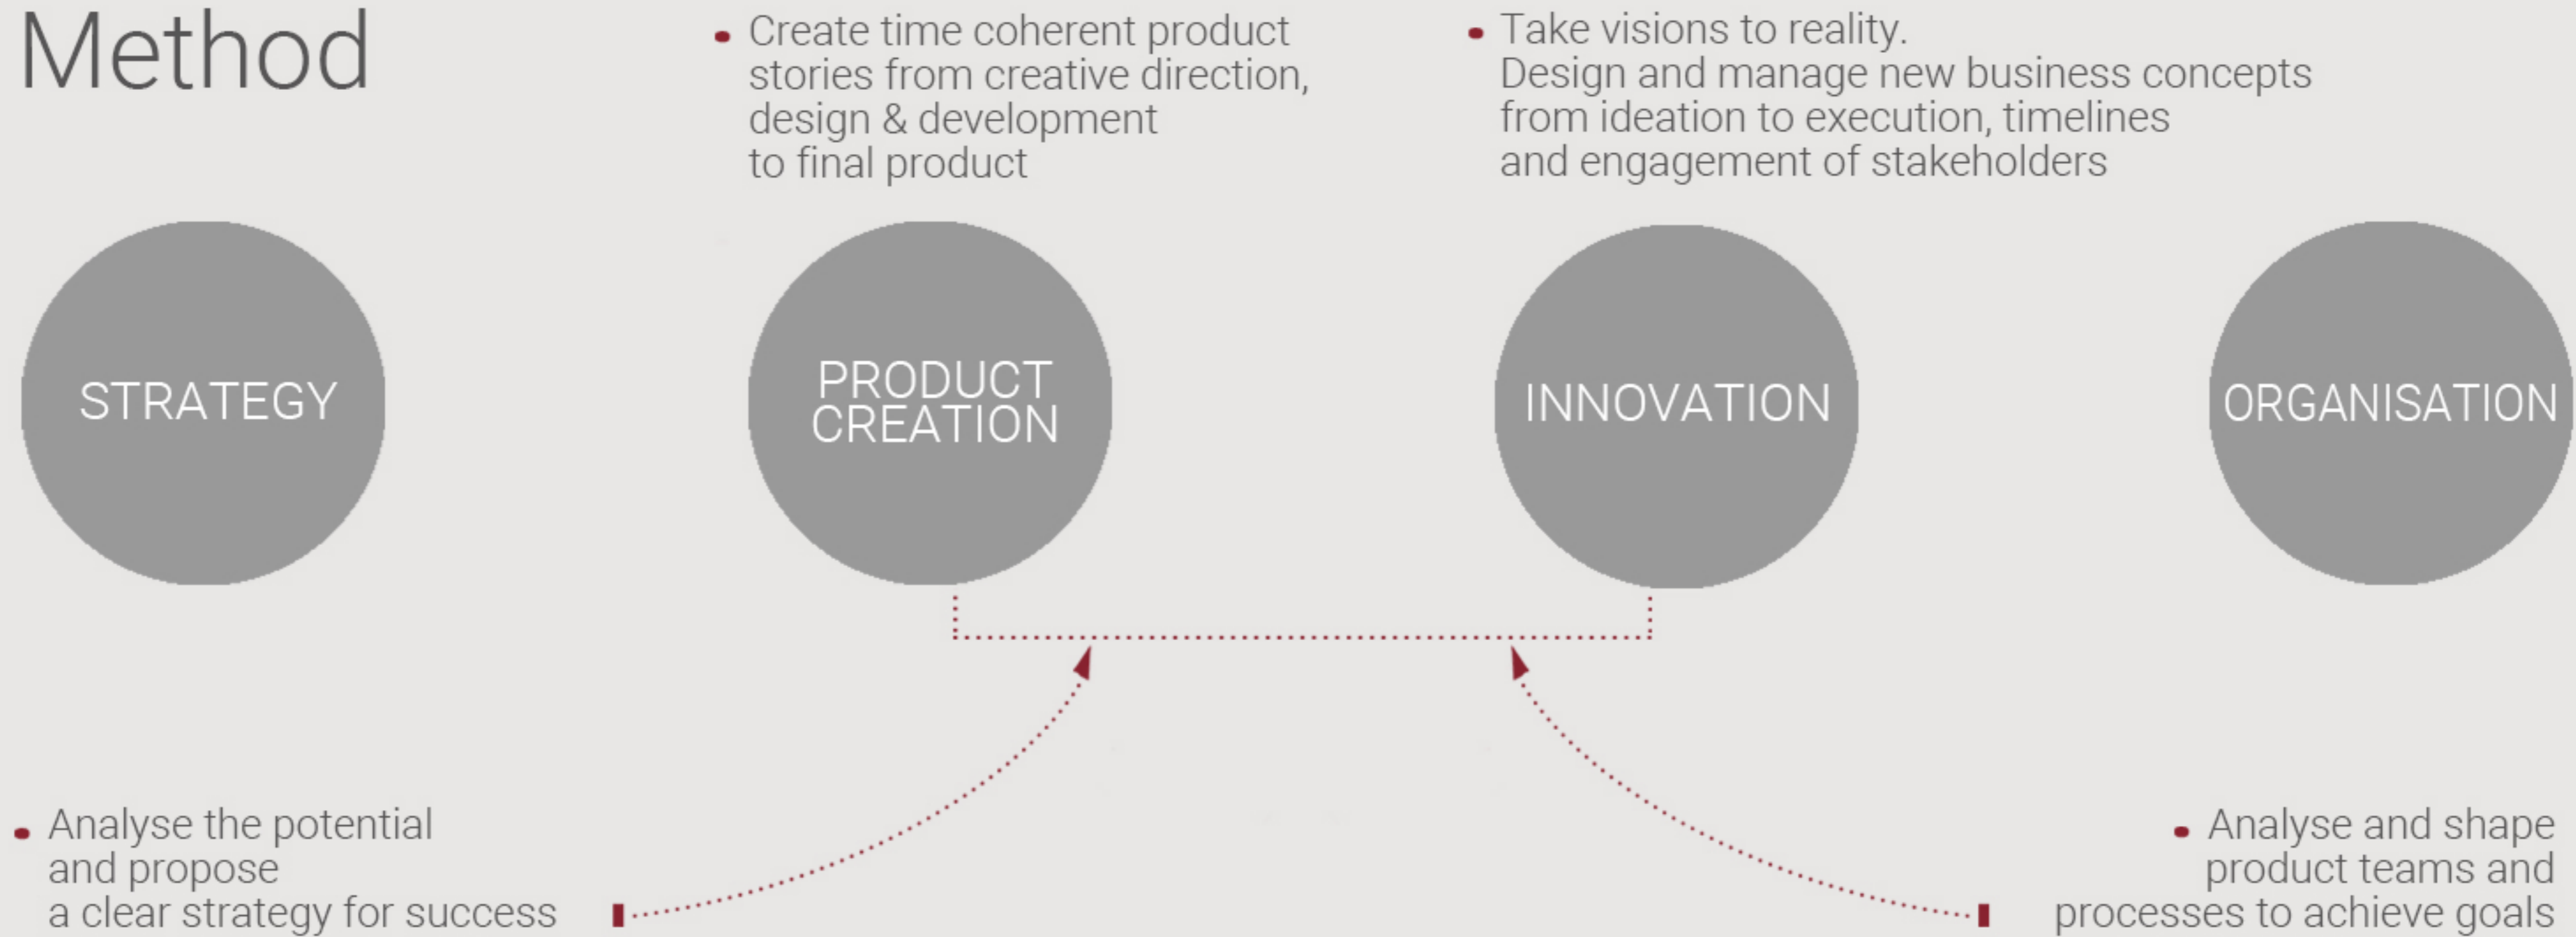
Method

• Create time coherent product stories from creative direction, design & development to final product

• Take visions to reality.
Design and manage new business concepts from ideation to execution, timelines and engagement of stakeholders

STRATEGY

PRODUCT CREATION

INNOVATION

ORGANISATION

• Analyse the potential and propose a clear strategy for success

• Analyse and shape product teams and processes to achieve goals